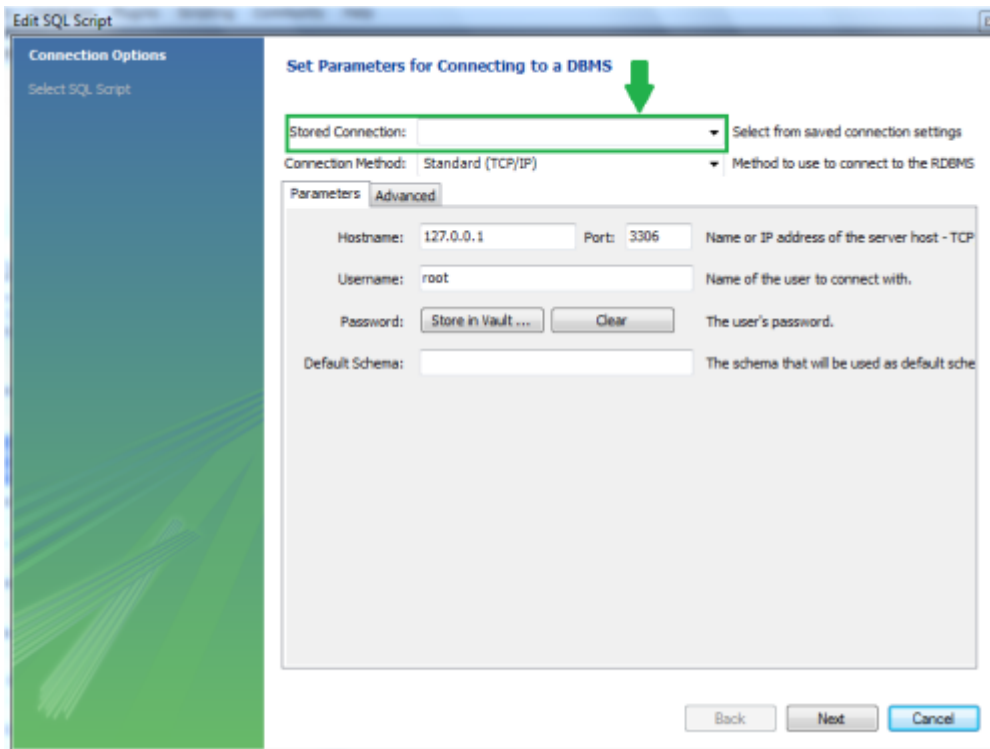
Edit SQL Script

Connection Options

Select SQL Script

Set Parameters for Connecting to a DBMS

Stored Connection:

Select from saved connection settings

Connection Method: Standard (TCP/IP)

Method to use to connect to the RDBMS

Parameters

Advanced

Hostname: 127.0.0.1

Port: 3306

Name or IP address of the server host - TCP

Username: root

Name of the user to connect with.

Password: Store in Vault ... Clear

The user's password.

Default Schema:

The schema that will be used as default sche

Back

Next

Cancel